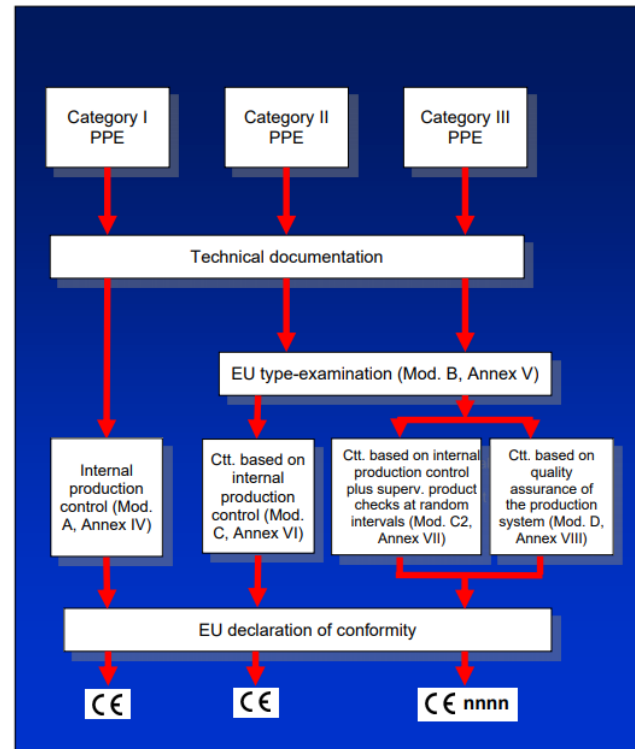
Category I PPE

Category II PPE

Category III PPE

Technical documentation

EU type-examination (Mod. B, Annex V)

Internal production control (Mod. A, Annex IV)

Ctt. based on internal production control (Mod. C, Annex VI)

Ctt. based on internal production control plus superv. product checks at random intervals (Mod. C2, Annex VII)

Ctt. based on quality assurance of the production system (Mod. D, Annex VIII)

EU declaration of conformity

CE

CE

CE nnnn